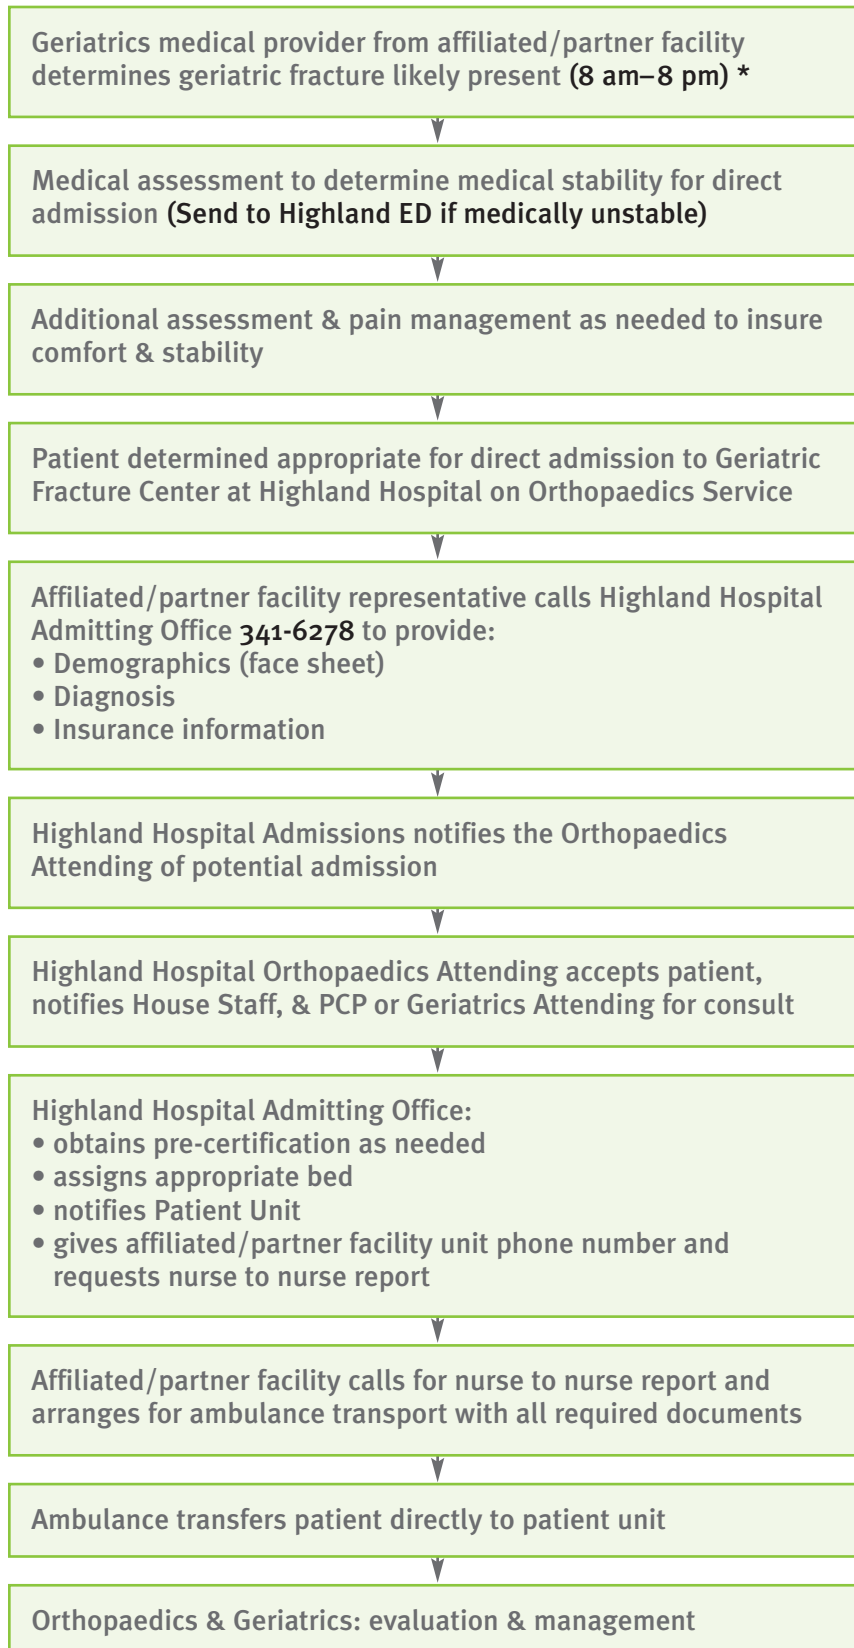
Geriatrics medical provider from affiliated/partner facility determines geriatric fracture likely present (8 am–8 pm) *

Medical assessment to determine medical stability for direct admission (Send to Highland ED if medically unstable)

Additional assessment & pain management as needed to insure comfort & stability

Patient determined appropriate for direct admission to Geriatric Fracture Center at Highland Hospital on Orthopaedics Service

Affiliated/partner facility representative calls Highland Hospital Admitting Office 341-6278 to provide:
• Demographics (face sheet)
• Diagnosis
• Insurance information

Highland Hospital Admissions notifies the Orthopaedics Attending of potential admission

Highland Hospital Orthopaedics Attending accepts patient, notifies House Staff, & PCP or Geriatrics Attending for consult

Highland Hospital Admitting Office:
• obtains pre-certification as needed
• assigns appropriate bed
• notifies Patient Unit
• gives affiliated/partner facility unit phone number and requests nurse to nurse report

Affiliated/partner facility calls for nurse to nurse report and arranges for ambulance transport with all required documents

Ambulance transfers patient directly to patient unit

Orthopaedics & Geriatrics: evaluation & management